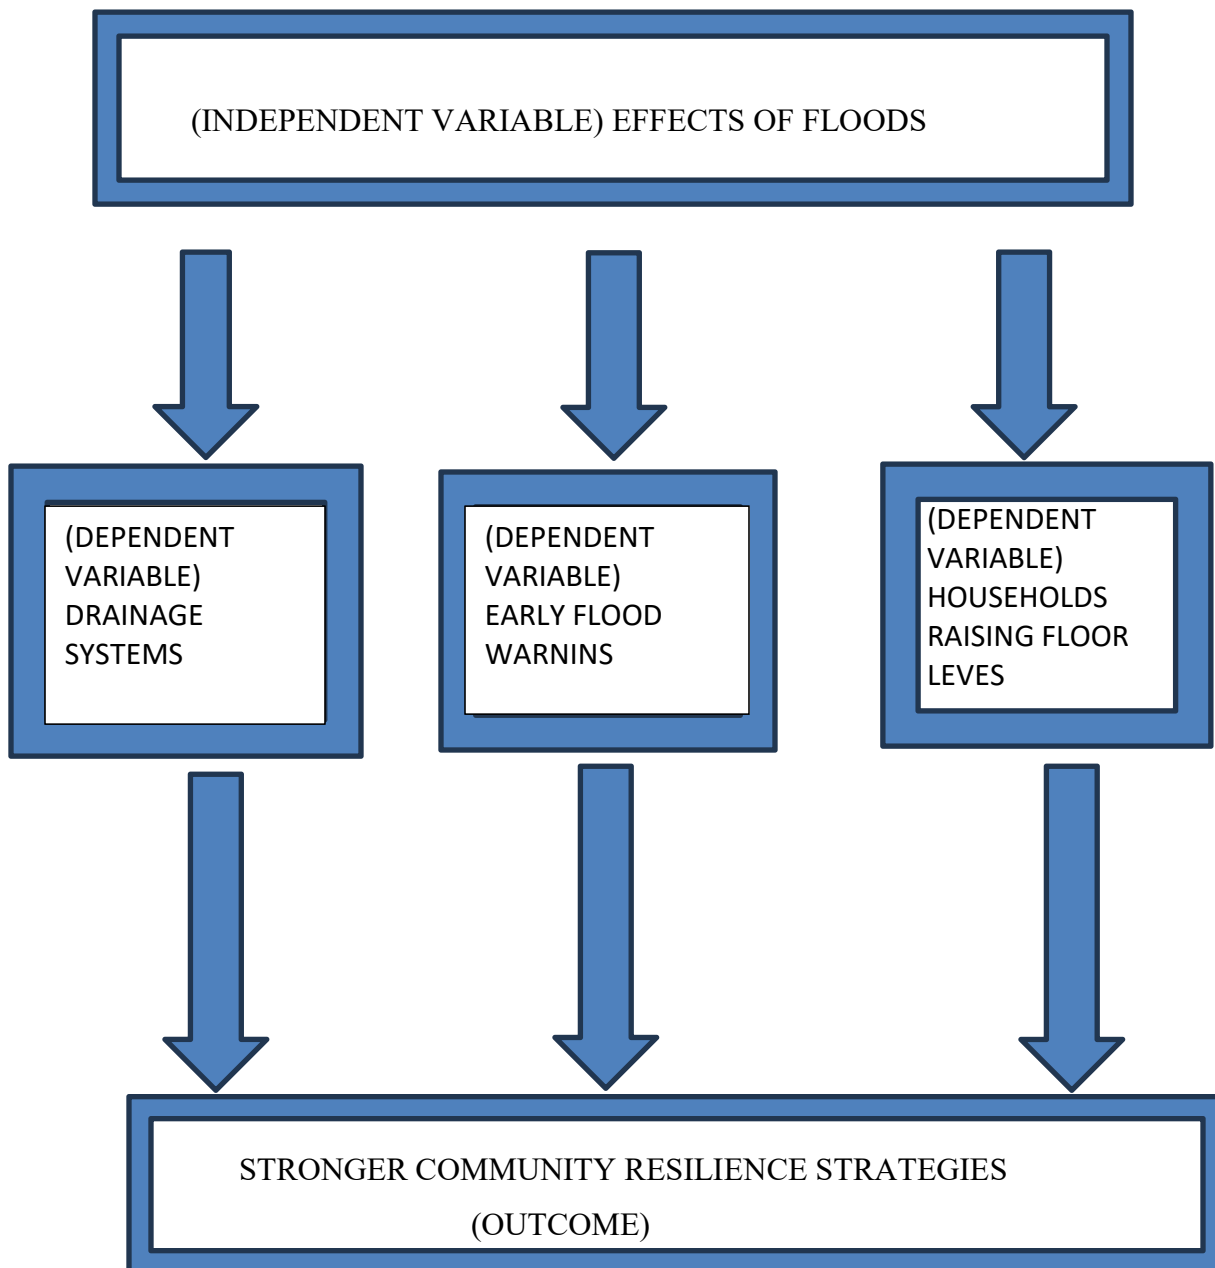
(INDEPENDENT VARIABLE) EFFECTS OF FLOODS

(DEPENDENT VARIABLE) DRAINAGE SYSTEMS

(DEPENDENT VARIABLE) EARLY FLOOD WARNINS

(DEPENDENT VARIABLE) HOUSEHOLDS RAISING FLOOR LEVES

STRONGER COMMUNITY RESILIENCE STRATEGIES (OUTCOME)